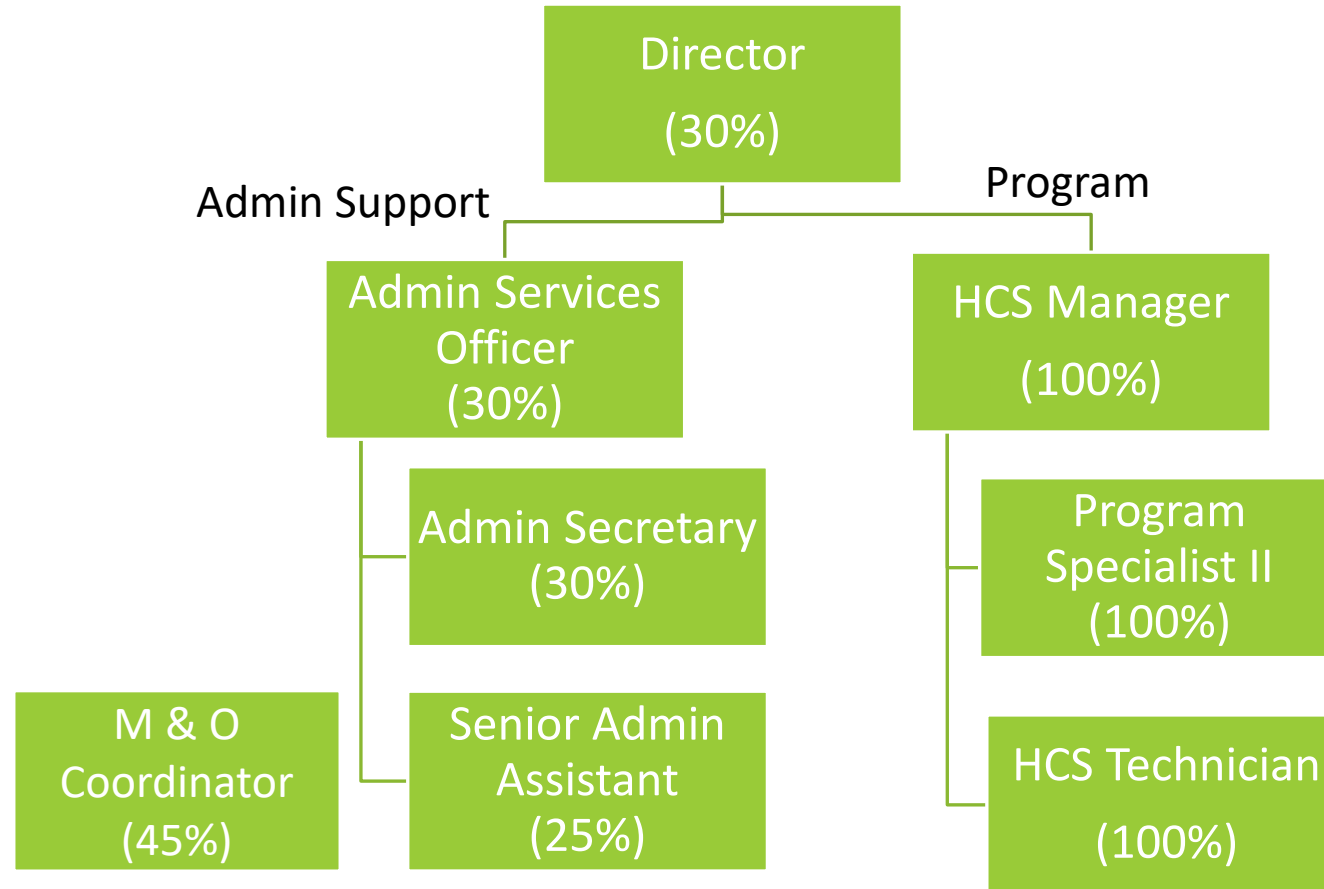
Director
(30%)

Admin Support

Program

Admin Services Officer
(30%)

HCS Manager
(100%)

Admin Secretary
(30%)

Program Specialist II
(100%)

M & O Coordinator
(45%)

Senior Admin Assistant
(25%)

HCS Technician
(100%)